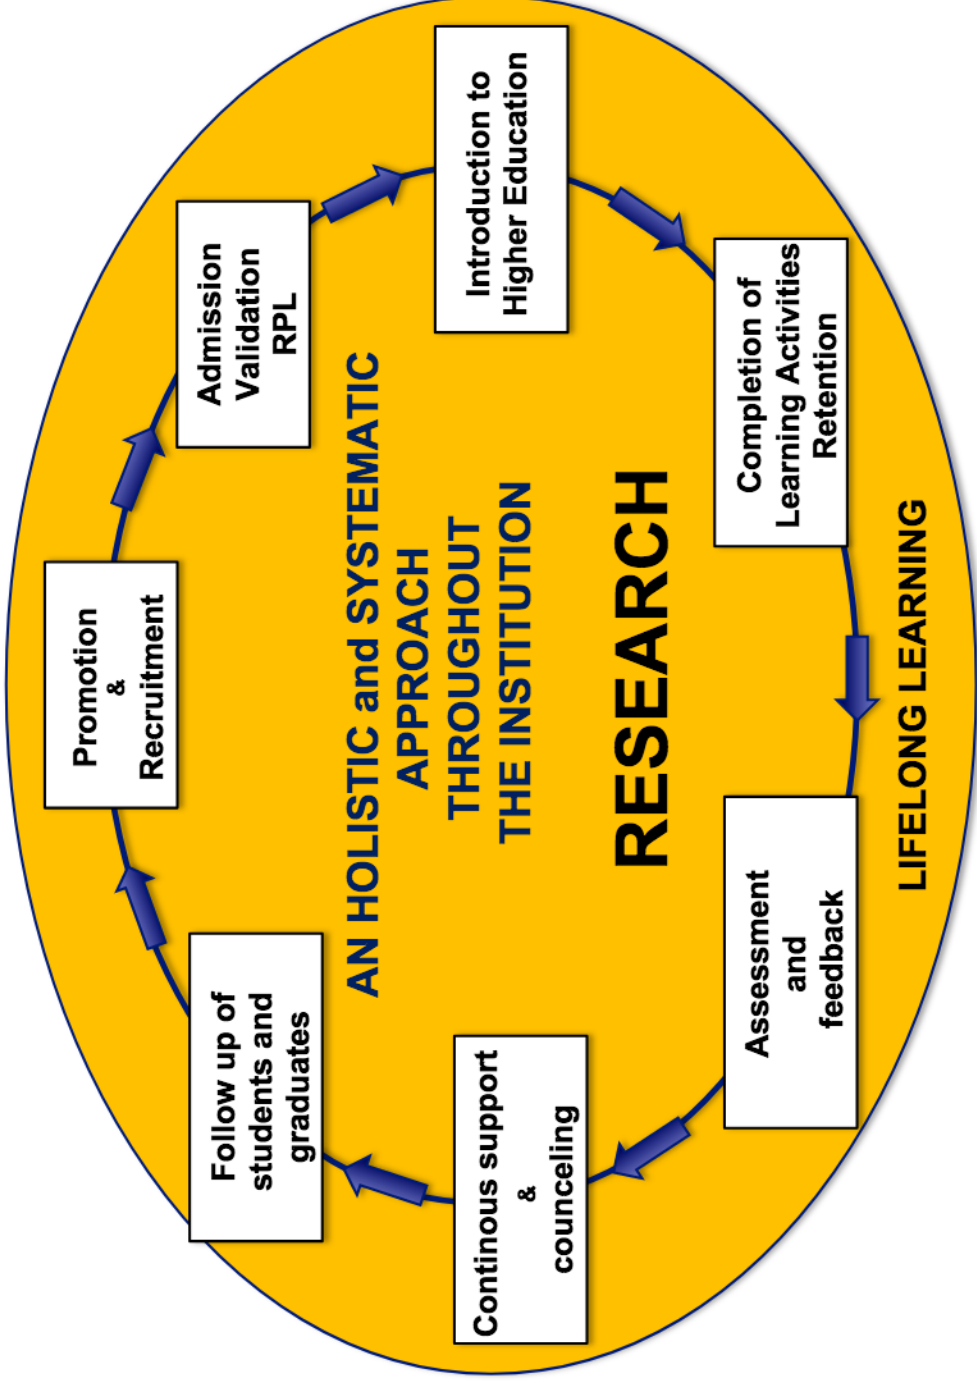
Promotion
&
Recruitment

Admission
Validation
RPL

Introduction to
Higher Education

Completion of
Learning Activities
Retention

Assessment
and
feedback

Continous support
&
counceling

Follow up of
students and
graduates

AN HOLISTIC and SYSTEMATIC
APPROACH
THROUGHOUT
THE INSTITUTION

RESEARCH

LIFELONG LEARNING